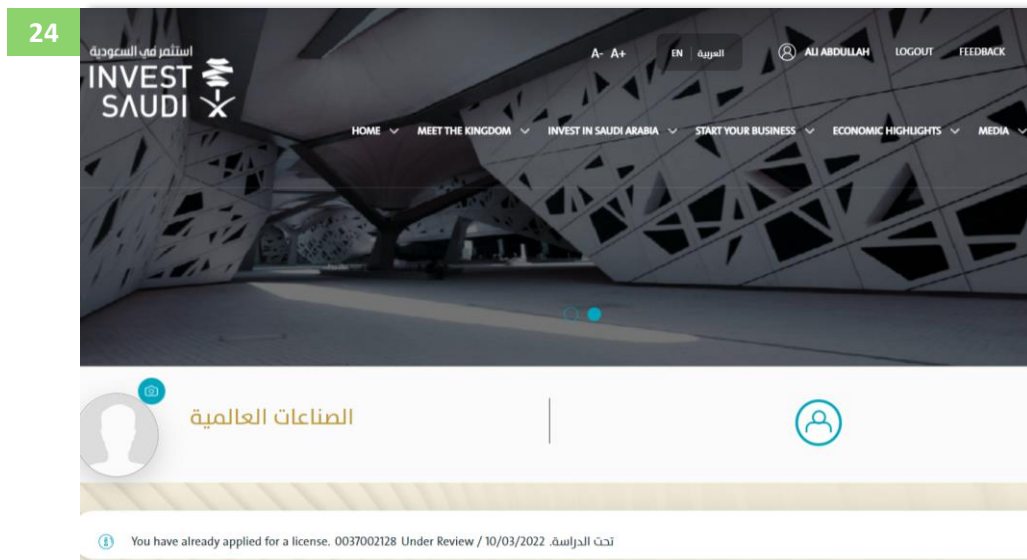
24

استثمر في السعودية
INVEST SAUDI

A- A+ EN العربية ALI ABDULLAH LOGOUT FEEDBACK

HOME MEET THE KINGDOM INVEST IN SAUDI ARABIA START YOUR BUSINESS ECONOMIC HIGHLIGHTS MEDIA

الصناعات العالمية

You have already applied for a license. 0037002128 Under Review / 10/03/2022 .تحت الدراسة